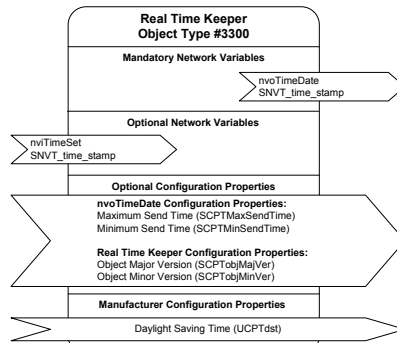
Real Time Keeper
Object Type #3300

Mandatory Network Variables

nvoTimeDate
SNVT_time_stamp

Optional Network Variables

nviTimeSet
SNVT_time_stamp

Optional Configuration Properties

nvoTimeDate Configuration Properties:
Maximum Send Time (SCPTMaxSendTime)
Minimum Send Time (SCPTMinSendTime)

Real Time Keeper Configuration Properties:
Object Major Version (SCPTobjMajVer)
Object Minor Version (SCPTobjMinVer)

Manufacturer Configuration Properties

Daylight Saving Time (UCPTdst)